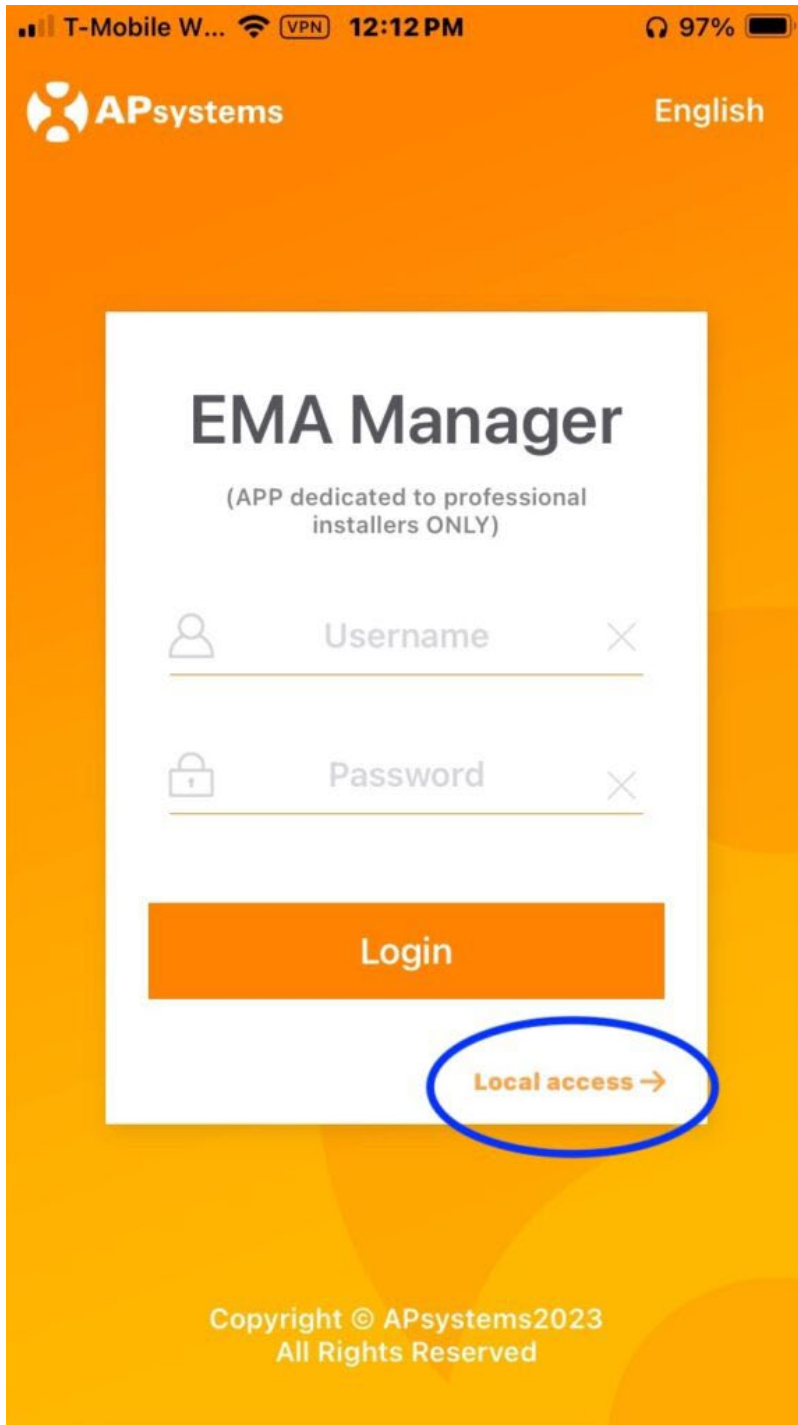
T-Mobile W... VPN 12:12 PM 97%

APsystems English

EMA Manager

(APP dedicated to professional installers ONLY)

Username

Password

Login

Local access →

Copyright © APsystems2023
All Rights Reserved